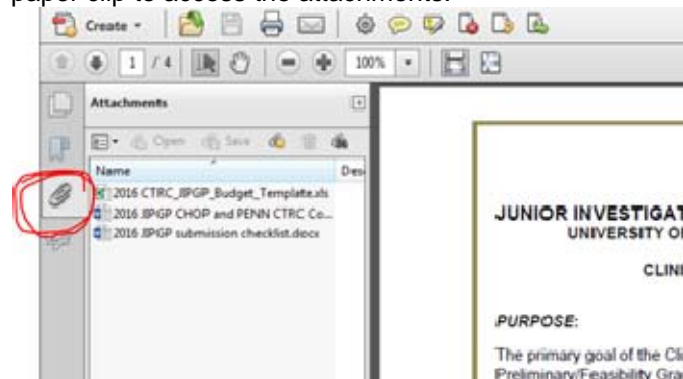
paper clip to access the attachments.

Create

1 / 4

100%

Attachments

Open Save

Name Des

2016 CTRC_JIPGP_Budget_Template.xls

2016 JIPGP CHOP and PENN CTRC Co...

2016 JIPGP submission checklist.docx

JUNIOR INVESTIGAT

UNIVERSITY O

CLIN

PURPOSE:

The primary goal of the Cli

Preliminary/Feasibility Gra